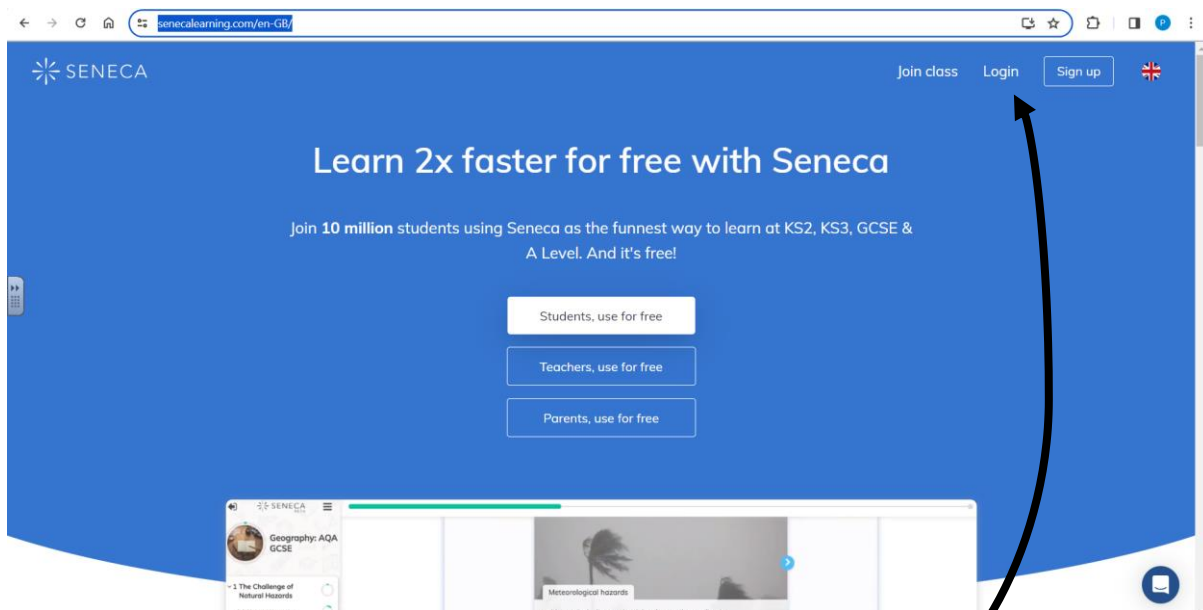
senecalearning.com/en-GB/

SENECA

Join class Login Sign up

Learn 2x faster for free with Seneca

Join **10 million** students using Seneca as the funnest way to learn at KS2, KS3, GCSE & A Level. And it's free!

Students, use for free

Teachers, use for free

Parents, use for free

SENECA

Geography: AQA GCSE

1 The Challenge of Natural Hazards

Meteorological hazards